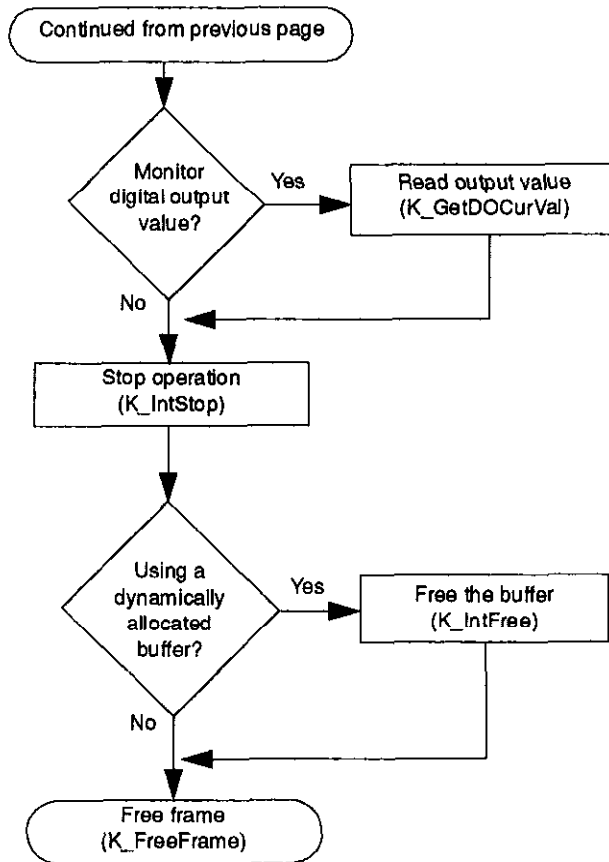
Continued from previous page

Monitor digital output value?

Yes

Read output value (K_GetDOCurVal)

No

Stop operation (K_IntStop)

Using a dynamically allocated buffer?

Yes

Free the buffer (K_IntFree)

No

Free frame (K_FreeFrame)